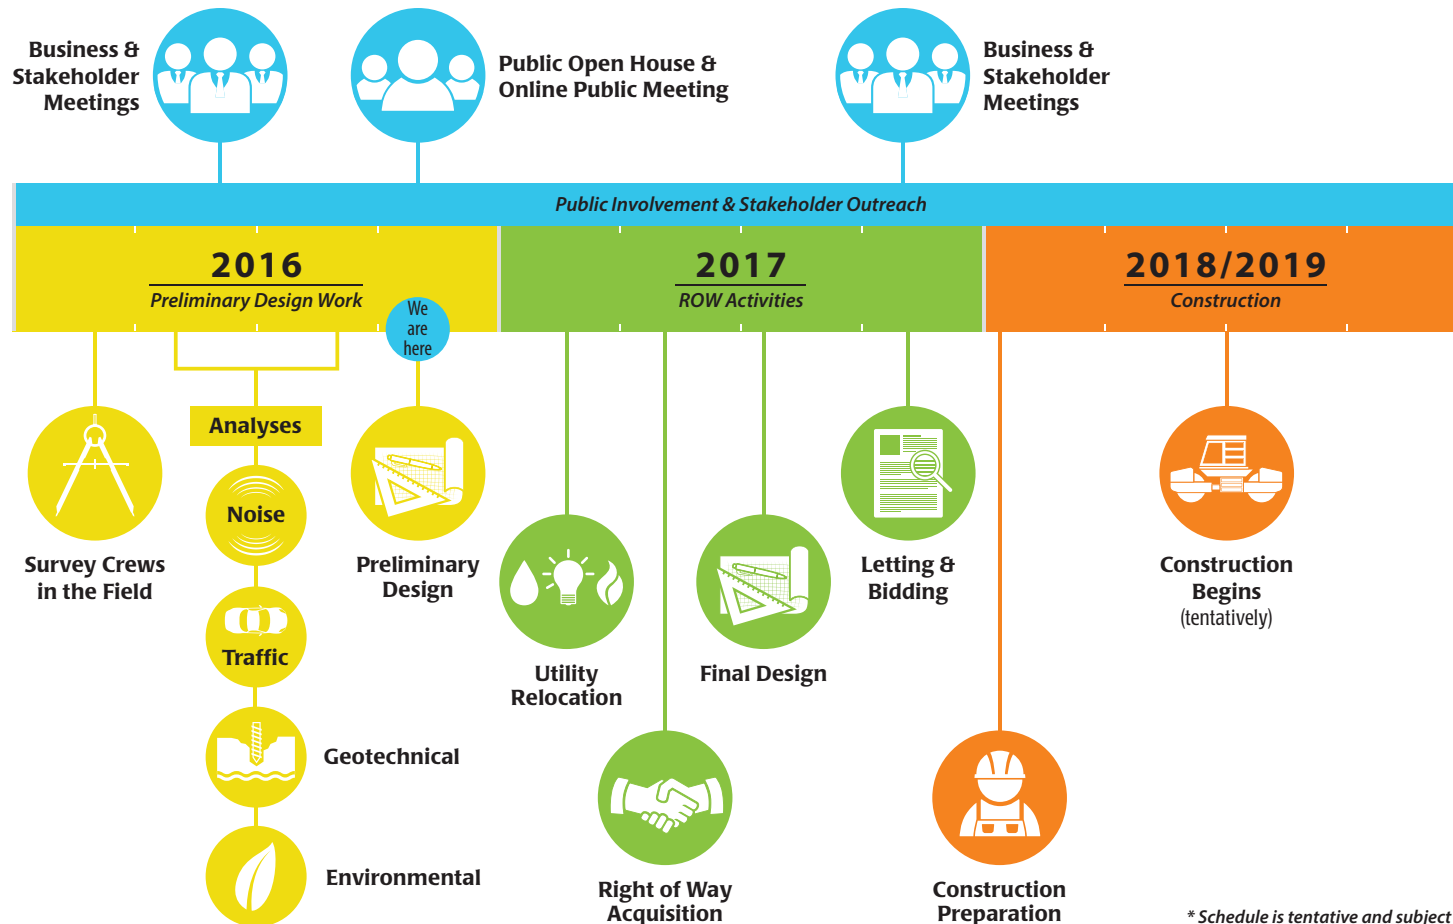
Business & Stakeholder Meetings

Public Open House & Online Public Meeting

Business & Stakeholder Meetings

Public Involvement & Stakeholder Outreach

2016
Preliminary Design Work

We are here

2017
ROW Activities

2018/2019
Construction

Analyses

Noise

Traffic

Geotechnical

Environmental

Survey Crews in the Field

Preliminary Design

Utility Relocation

Final Design

Letting & Bidding

Right of Way Acquisition

Construction Preparation

Construction Begins (tentatively)

* Schedule is tentative and subject